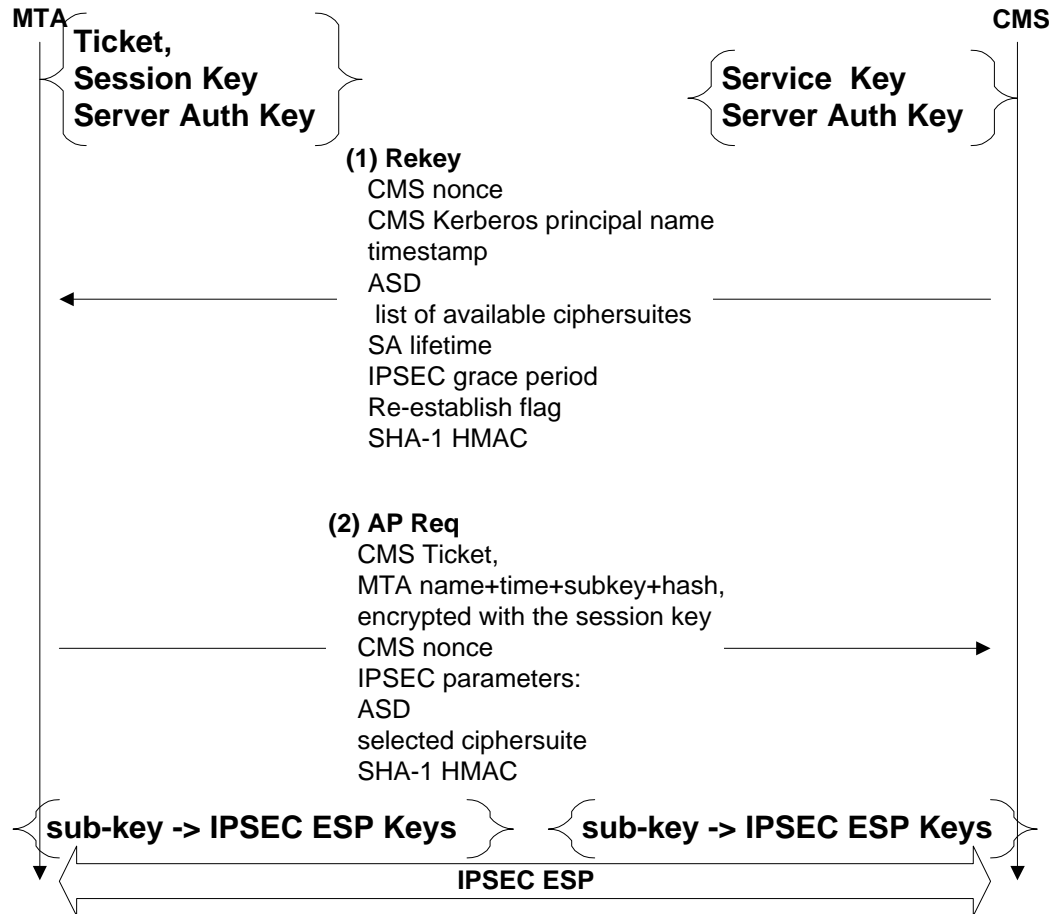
MTA

CMS

Ticket,
Session Key
Server Auth Key

Service Key
Server Auth Key

(1) Rekey
CMS nonce
CMS Kerberos principal name
timestamp
ASD
list of available ciphersuites
SA lifetime
IPSEC grace period
Re-establish flag
SHA-1 HMAC

(2) AP Req
CMS Ticket,
MTA name+time+subkey+hash,
encrypted with the session key
CMS nonce
IPSEC parameters:
ASD
selected ciphersuite
SHA-1 HMAC

sub-key -> IPSEC ESP Keys

sub-key -> IPSEC ESP Keys

IPSEC ESP